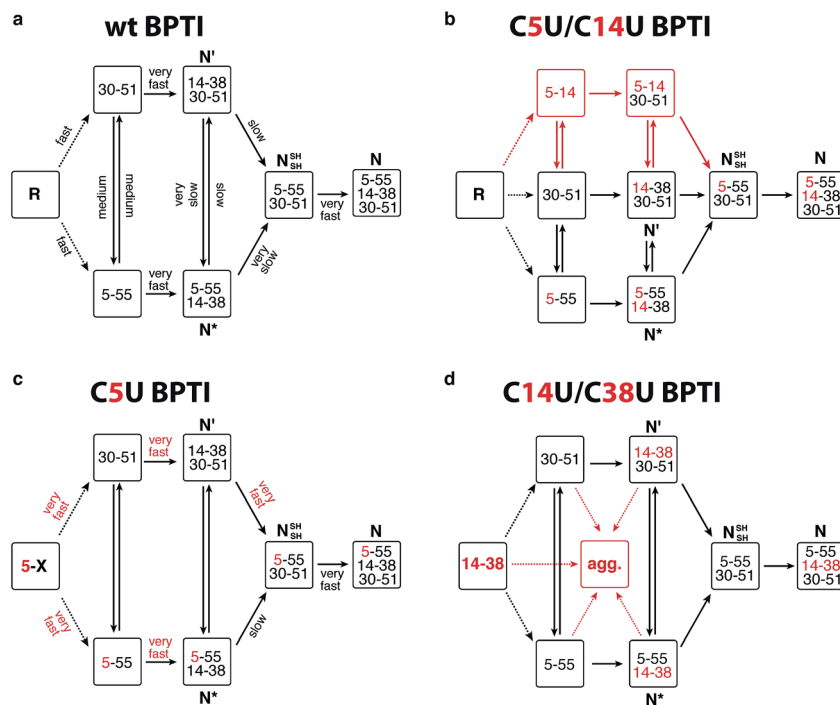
a

wt BPTI

R

fast

fast

30-51

very fast

N'

14-38
30-51

medium

medium

very slow

slow

slow

$N^{SH}_{SH}$

5-55
30-51

very fast

N

5-55
14-38
30-51

5-55

very fast

5-55
14-38

very slow

N*

b

C5U/C14U BPTI

5-14

5-14
30-51

R

30-51

14-38
30-51

$N^{SH}_{SH}$

5-55
30-51

N

5-55
14-38
30-51

N'

5-55

5-55
14-38

N*

c

C5U BPTI

5-X

very fast

very fast

30-51

very fast

N'

14-38
30-51

very fast

$N^{SH}_{SH}$

5-55
30-51

very fast

N

5-55
14-38
30-51

5-55

very fast

5-55
14-38

slow

N*

d

C14U/C38U BPTI

14-38

30-51

N'

14-38
30-51

agg.

$N^{SH}_{SH}$

5-55
30-51

N

5-55
14-38
30-51

5-55

5-55
14-38

N*